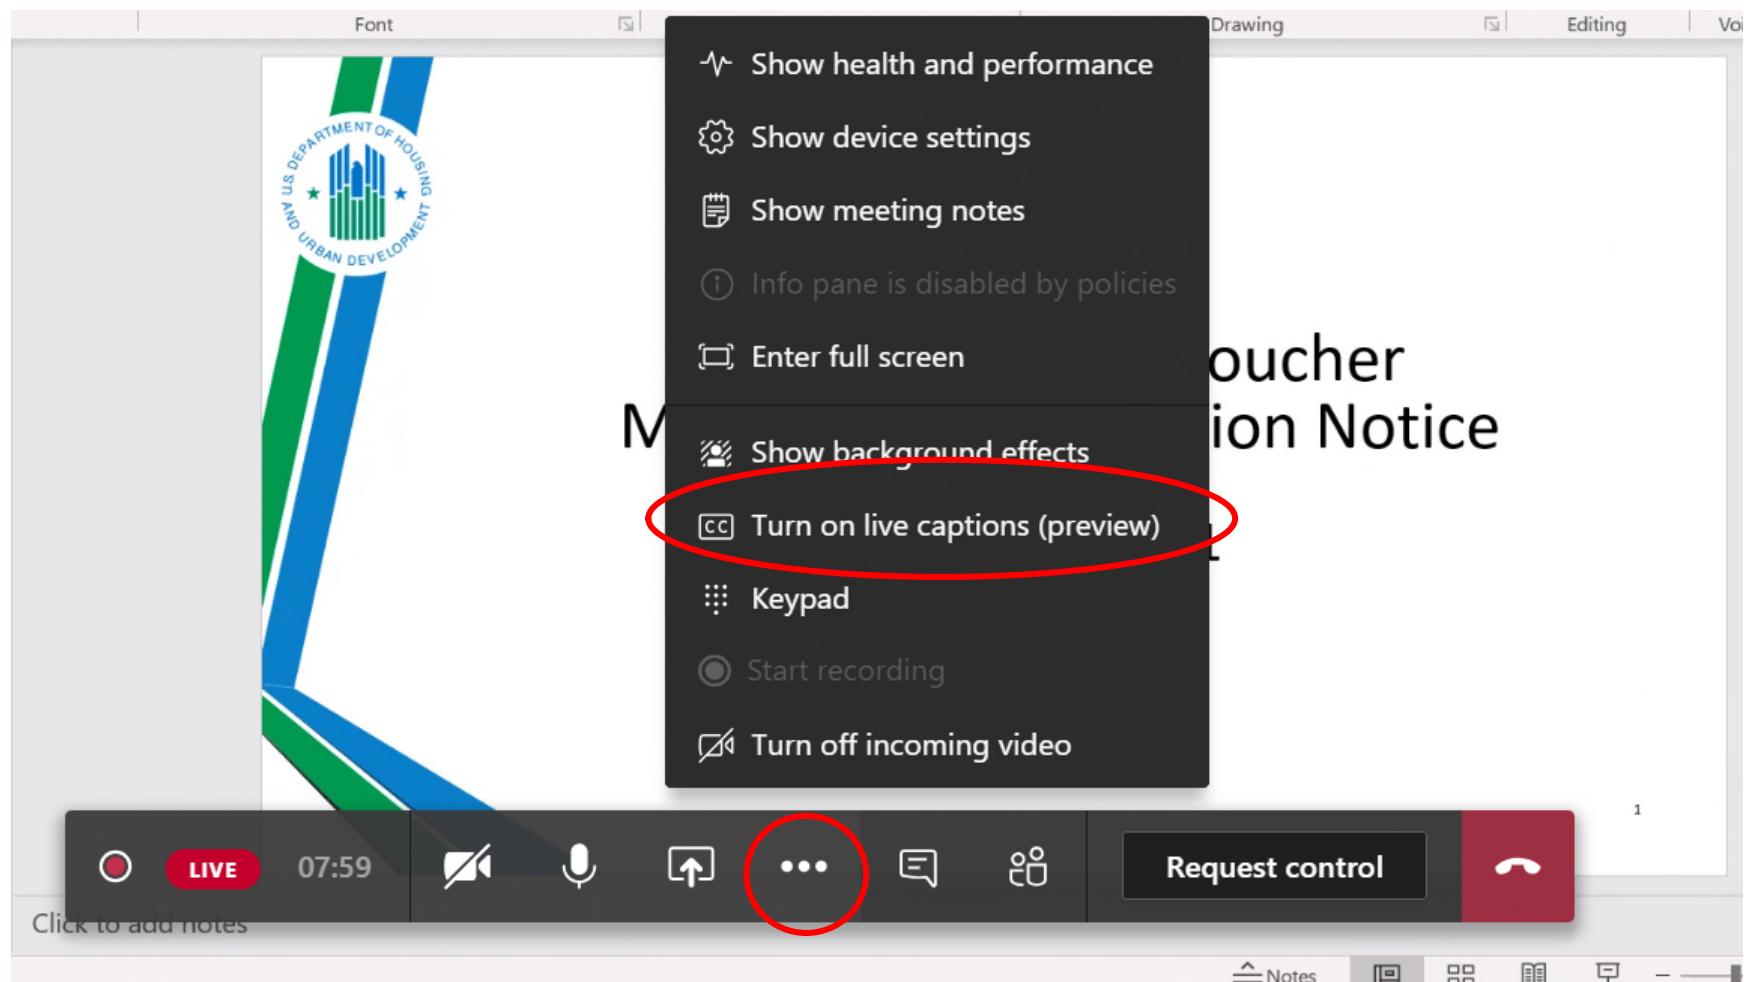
Font

Drawing

Editing

Voi

Show health and performance

Show device settings

Show meeting notes

Info pane is disabled by policies

Enter full screen

Show background effects

Turn on live captions (preview)

Keypad

Start recording

Turn off incoming video

U.S. DEPARTMENT OF HOUSING AND URBAN DEVELOPMENT

M

oucher

ion Notice

1

LIVE

07:59

Request control

Click to add notes

Notes